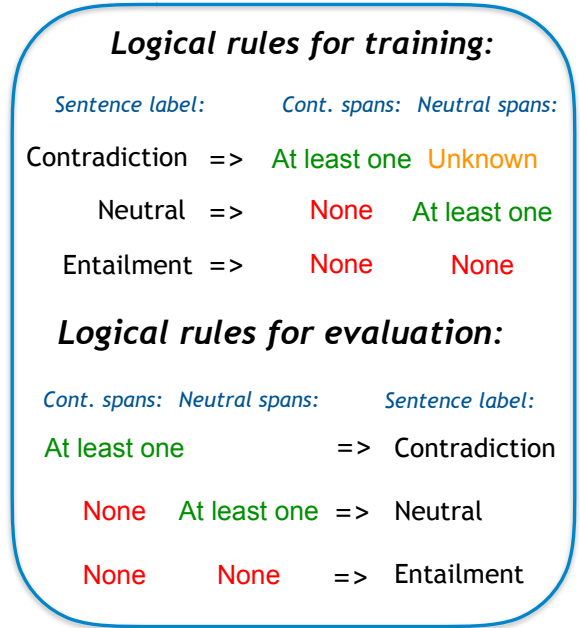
**Logical rules for training:**

| Sentence label: | | Cont. spans: | Neutral spans: |
|---|---|---|---|
| Contradiction | => | At least one | Unknown |
| Neutral | => | None | At least one |
| Entailment | => | None | None |

**Logical rules for evaluation:**

| Cont. spans: | Neutral spans: | | Sentence label: |
|---|---|---|---|
| At least one | | => | Contradiction |
| None | At least one | => | Neutral |
| None | None | => | Entailment |